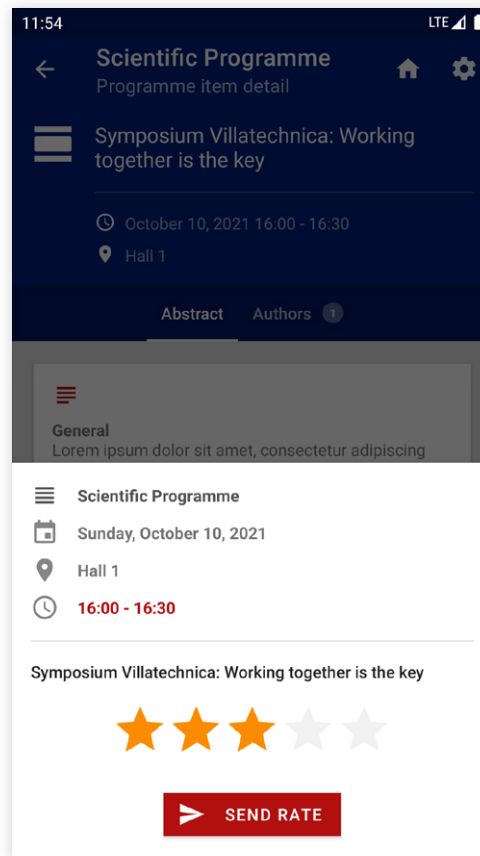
11:54
LTE

Scientific Programme
Programme item detail

Symposium Villatechnica: Working together is the key

October 10, 2021 16:00 - 16:30
Hall 1

Abstract
Authors 1

General
Lorem ipsum dolor sit amet, consectetur adipiscing

Scientific Programme
Sunday, October 10, 2021
Hall 1
16:00 - 16:30

Symposium Villatechnica: Working together is the key

SEND RATE